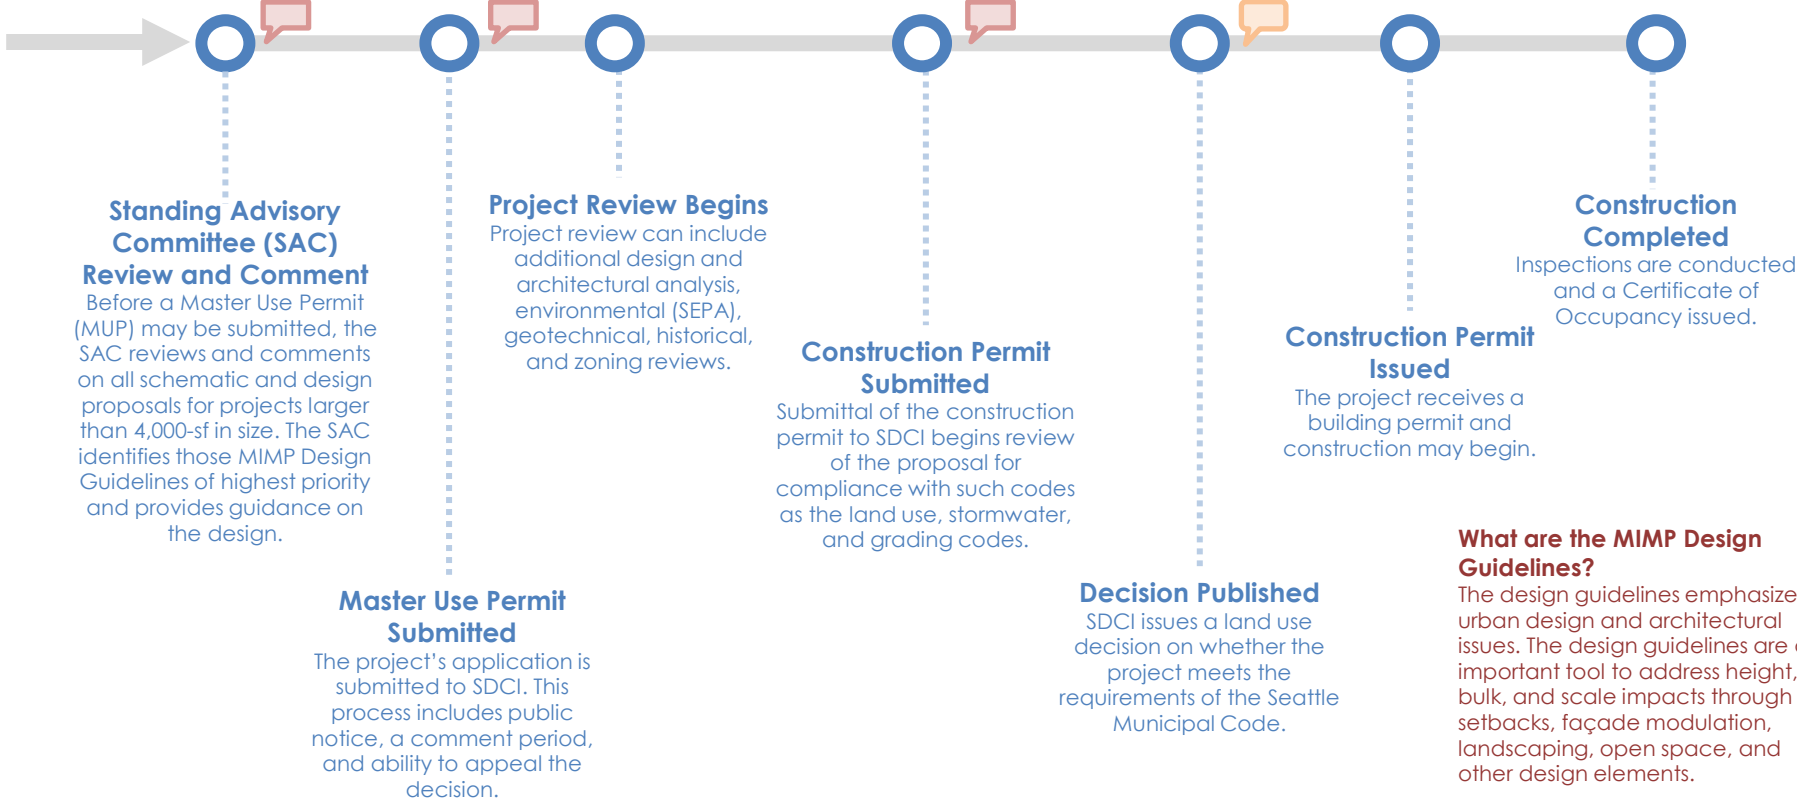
Standing Advisory Committee (SAC) Review and Comment
Before a Master Use Permit (MUP) may be submitted, the SAC reviews and comments on all schematic and design proposals for projects larger than 4,000-sf in size. The SAC identifies those MIMP Design Guidelines of highest priority and provides guidance on the design.

Master Use Permit Submitted
The project's application is submitted to SDCI. This process includes public notice, a comment period, and ability to appeal the decision.

Project Review Begins
Project review can include additional design and architectural analysis, environmental (SEPA), geotechnical, historical, and zoning reviews.

Construction Permit Submitted
Submittal of the construction permit to SDCI begins review of the proposal for compliance with such codes as the land use, stormwater, and grading codes.

Decision Published
SDCI issues a land use decision on whether the project meets the requirements of the Seattle Municipal Code.

Construction Permit Issued
The project receives a building permit and construction may begin.

Construction Completed
Inspections are conducted and a Certificate of Occupancy issued.

What are the MIMP Design Guidelines?
The design guidelines emphasize urban design and architectural issues. The design guidelines are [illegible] important tool to address height, bulk, and scale impacts through setbacks, façade modulation, landscaping, open space, and other design elements.